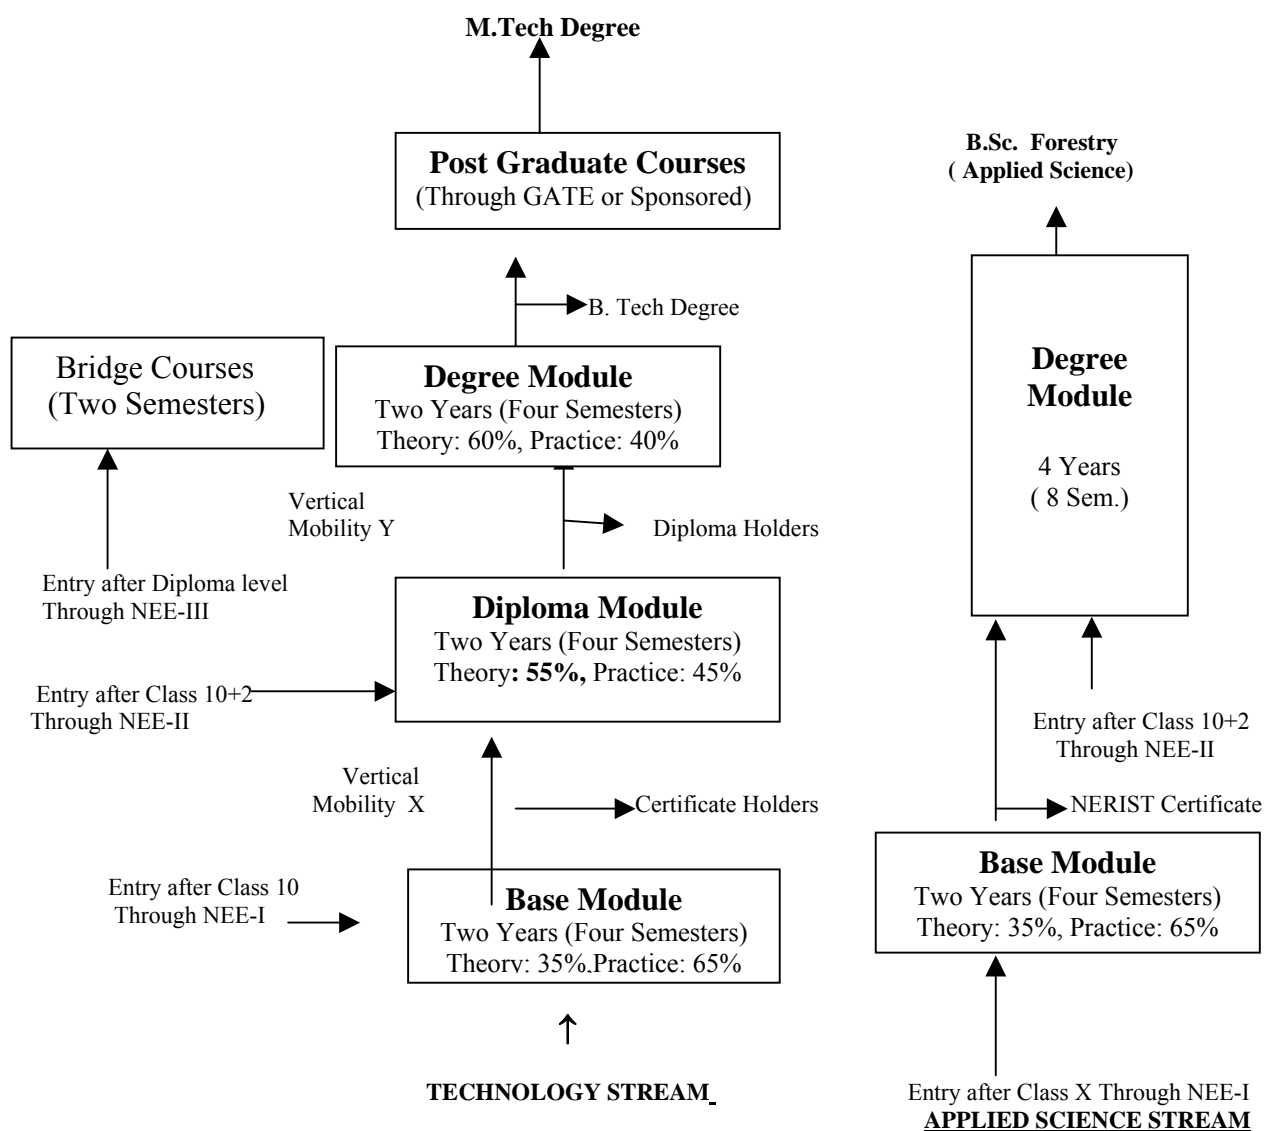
M.Tech Degree

Post Graduate Courses
(Through GATE or Sponsored)

B.Sc. Forestry
( Applied Science)

B. Tech Degree

Bridge Courses
(Two Semesters)

Degree Module
Two Years (Four Semesters)
Theory: 60%, Practice: 40%

Degree Module

4 Years
( 8 Sem.)

Vertical Mobility Y

Diploma Holders

Entry after Diploma level Through NEE-III

Diploma Module
Two Years (Four Semesters)
Theory: 55%, Practice: 45%

Entry after Class 10+2 Through NEE-II

Entry after Class 10+2 Through NEE-II

Vertical Mobility X

Certificate Holders

NERIST Certificate

Base Module
Two Years (Four Semesters)
Theory: 35%, Practice: 65%

Entry after Class 10 Through NEE-I

Base Module
Two Years (Four Semesters)
Theorv: 35%.Practice: 65%

TECHNOLOGY STREAM

Entry after Class X Through NEE-I
APPLIED SCIENCE STREAM